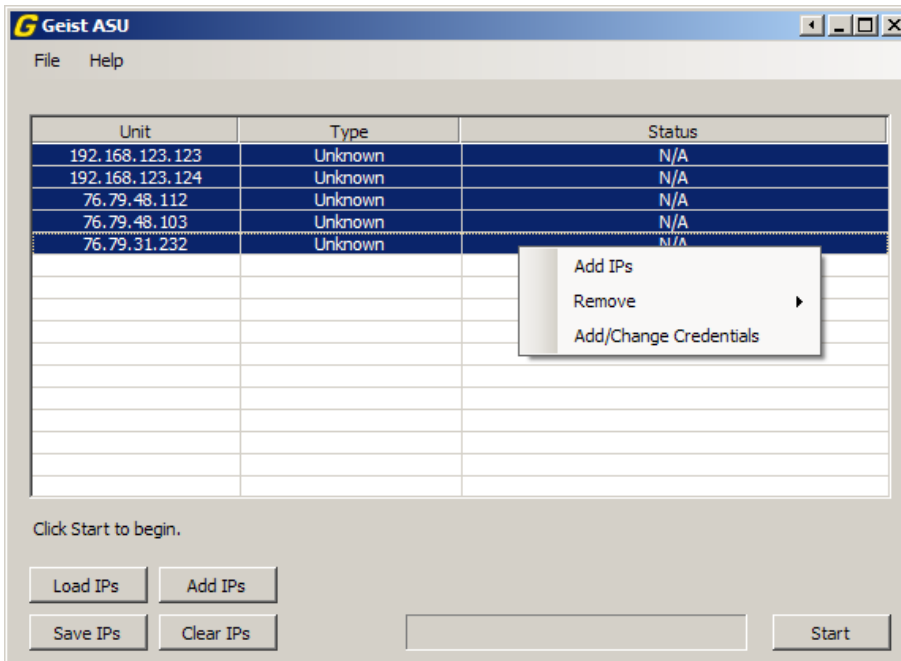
G Geist ASU

File Help

| Unit | Type | Status |
|---|---|---|
| 192.168.123.123 | Unknown | N/A |
| 192.168.123.124 | Unknown | N/A |
| 76.79.48.112 | Unknown | N/A |
| 76.79.48.103 | Unknown | N/A |
| 76.79.31.232 | Unknown | N/A |

Add IPs
Remove
Add/Change Credentials

Click Start to begin.

Load IPs
Add IPs
Save IPs
Clear IPs
Start